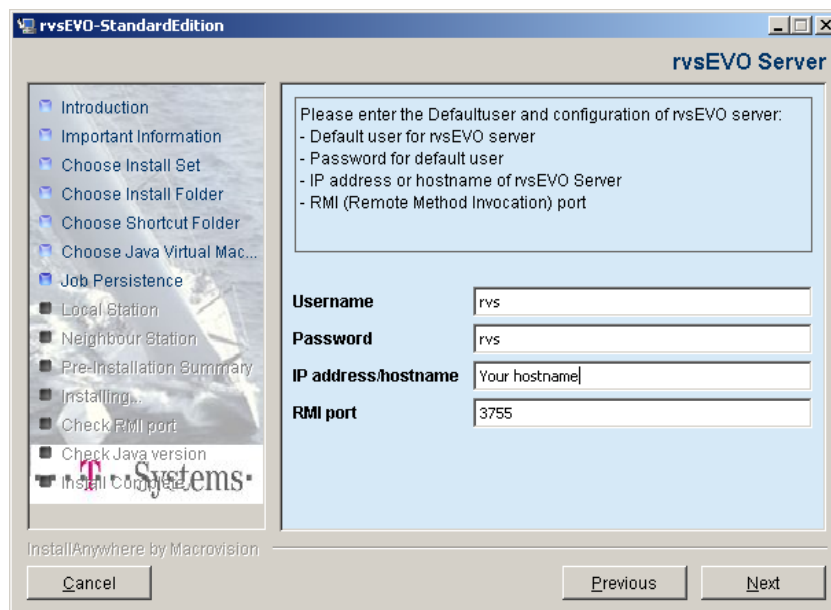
rvsEVO-StandardEdition

rvsEVO Server

Introduction
Important Information
Choose Install Set
Choose Install Folder
Choose Shortcut Folder
Choose Java Virtual Mac...
Job Persistence
Local Station
Neighbour Station
Pre-Installation Summary
Installing...
Check RMI port
Check Java version
Install Complete

T··Systems·

Please enter the Defaultuser and configuration of rvsEVO server:
- Default user for rvsEVO server
- Password for default user
- IP address or hostname of rvsEVO Server
- RMI (Remote Method Invocation) port

Username rvs
Password rvs
IP address/hostname Your hostname
RMI port 3755

InstallAnywhere by Macrovision

Cancel
Previous
Next